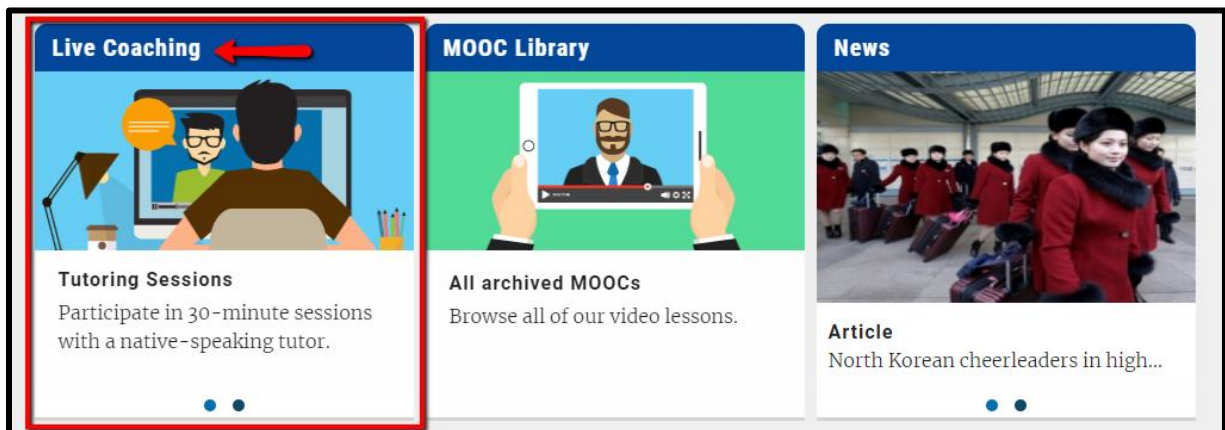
Live Coaching

Tutoring Sessions

Participate in 30-minute sessions with a native-speaking tutor.

MOOC Library

All archived MOOCs

Browse all of our video lessons.

News

Article

North Korean cheerleaders in high...